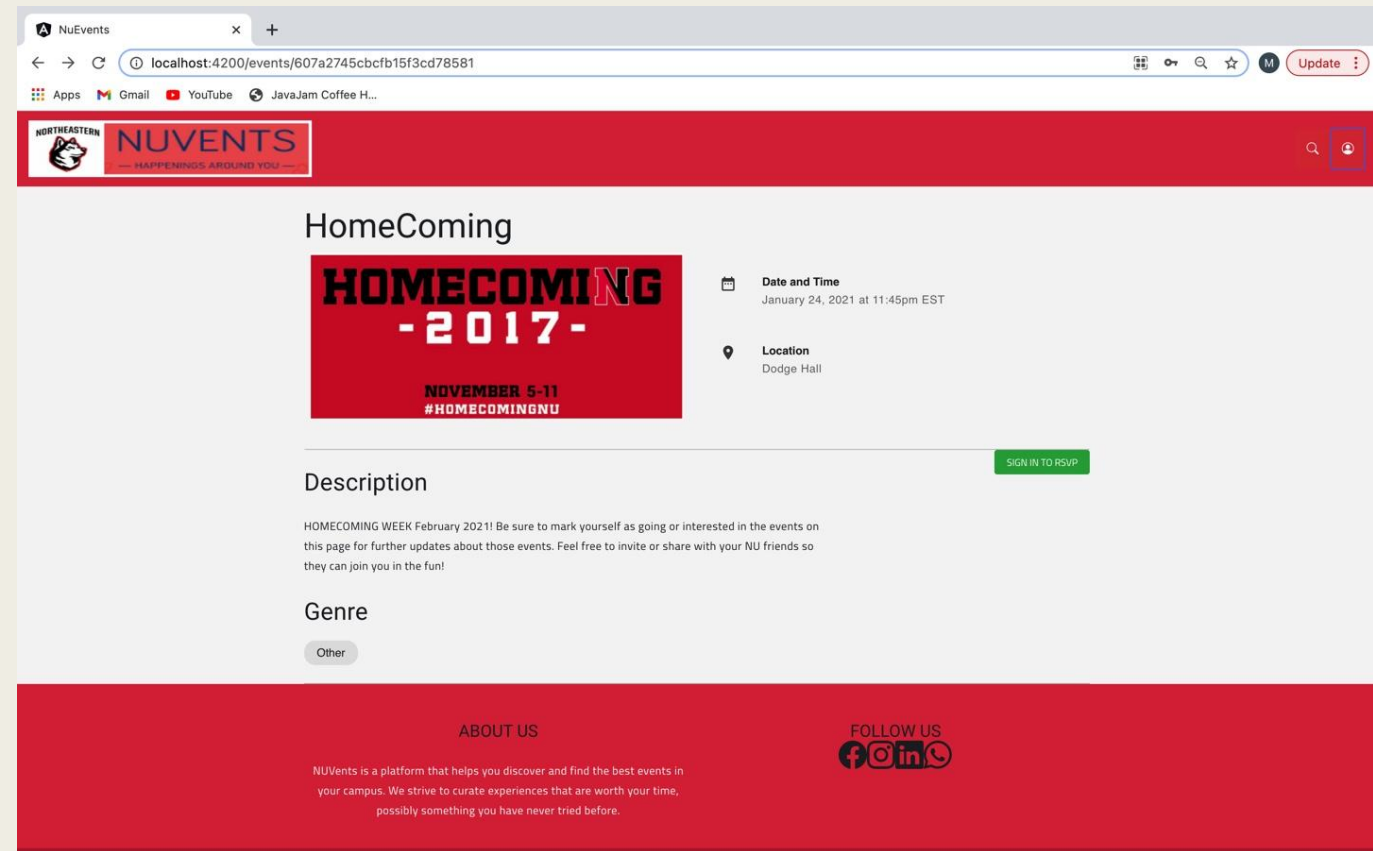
NuEvents

localhost:4200/events/607a2745cbcfb15f3cd78581

Update

Apps Gmail YouTube JavaJam Coffee H...

NORTHEASTERN NUVENTS — HAPPENINGS AROUND YOU —

HomeComing

HOMECOMING -2017- NOVEMBER 5-11 #HOMECOMINGNU

Date and Time
January 24, 2021 at 11:45pm EST

Location
Dodge Hall

SIGN IN TO RSVP

Description

HOMECOMING WEEK February 2021! Be sure to mark yourself as going or interested in the events on this page for further updates about those events. Feel free to invite or share with your NU friends so they can join you in the fun!

Genre

Other

ABOUT US

NUVents is a platform that helps you discover and find the best events in your campus. We strive to curate experiences that are worth your time, possibly something you have never tried before.

FOLLOW US